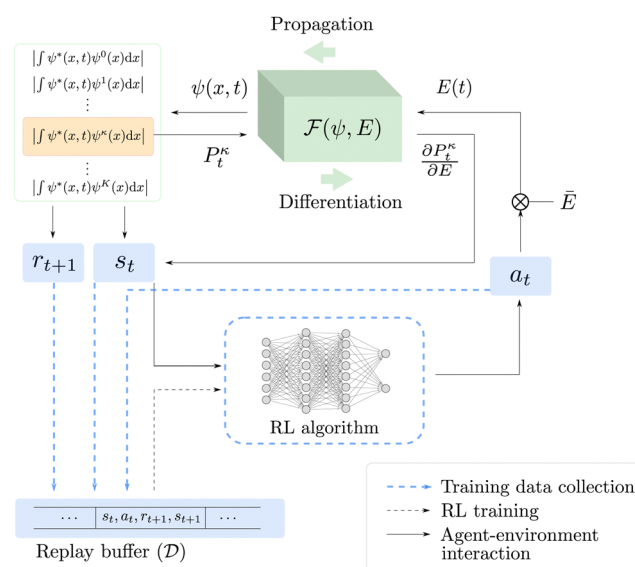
Propagation

$|\int \psi^*(x,t)\psi^0(x)\mathrm{d}x|$
$|\int \psi^*(x,t)\psi^1(x)\mathrm{d}x|$
$\vdots$
$|\int \psi^*(x,t)\psi^\kappa(x)\mathrm{d}x|$
$\vdots$
$|\int \psi^*(x,t)\psi^K(x)\mathrm{d}x|$

$\psi(x,t)$

$P_t^\kappa$

$\mathcal{F}(\psi, E)$

$E(t)$

$\frac{\partial P_t^\kappa}{\partial E}$

Differentiation

$\otimes$

$\bar{E}$

$r_{t+1}$

$s_t$

$a_t$

RL algorithm

| $\cdots$ | $s_t, a_t, r_{t+1}, s_{t+1}$ | $\cdots$ |
|---|---|---|

Replay buffer ($\mathcal{D}$)

Training data collection
RL training
Agent-environment interaction